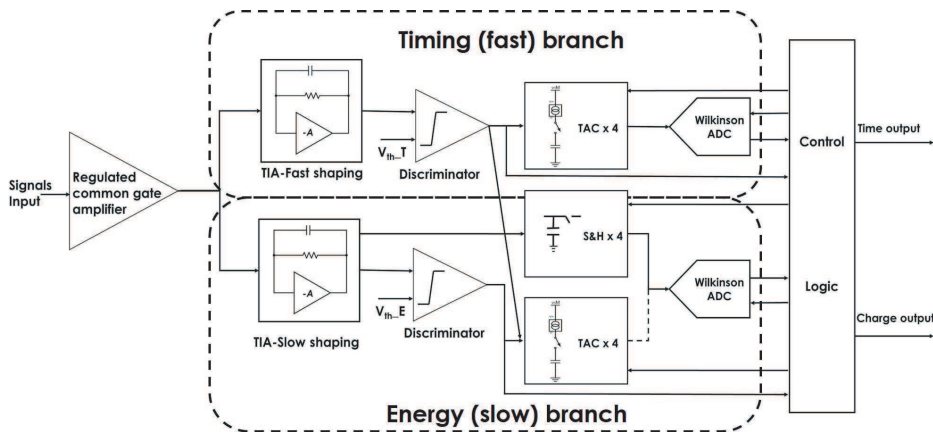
Timing (fast) branch

Signals Input

Regulated common gate amplifier

-A

TIA-Fast shaping

$V_{th}$\_T

Discriminator

TAC x 4

Wilkinson ADC

Control

Time output

-A

TIA-Slow shaping

$V_{th}$\_E

Discriminator

S&H x 4

TAC x 4

Wilkinson ADC

Logic

Charge output

Energy (slow) branch